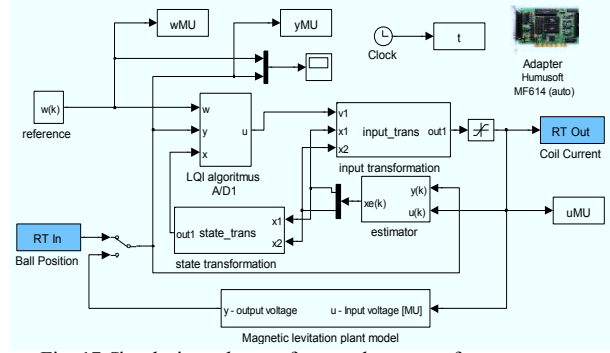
wMU

yMU

Clock

t

Adapter
Humusoft
MF614 (auto)

w(k)
reference

w
y
x
u
LQI algoritmus
A/D1

v1
x1
x2
input_trans
out1
input transformation

RT Out
Coil Current

xe(k)
y(k)
u(k)
estimator

uMU

RT In
Ball Position

out1
state_trans
x1
x2
state transformation

y - output voltage
u - Input voltage [MU]
Magnetic levitation plant model

Fig. 17 Simulation scheme of control system for